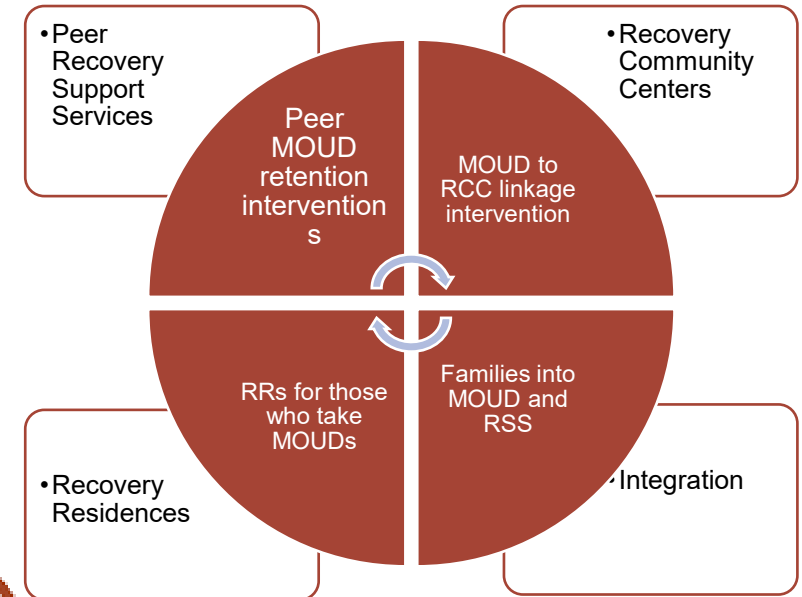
•Peer Recovery Support Services

•Recovery Community Centers

Peer MOUD retention interventions

MOUD to RCC linkage intervention

RRs for those who take MOUDs

Families into MOUD and RSS

•Recovery Residences

•Integration